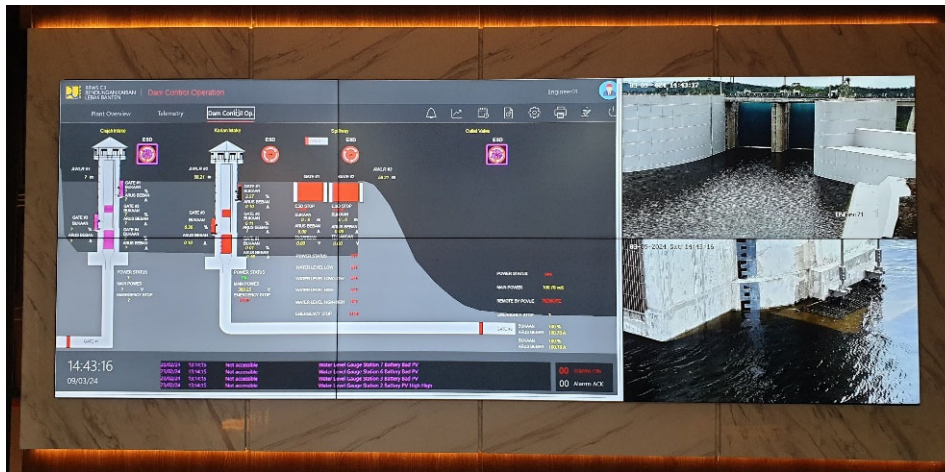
BBWS C3 BENDUNGAN KARIAN LEBAK BANTEN | Dam Control Operation

Engineer01

Plant Overview | Telemetry | Dam Control Op

Cofferdam | ESD | Karian Intake | ESD | ESD | Spillway | ESD | Outlet Valve | ESD

GATE #1

GATE #2

GATE #3

ESD STOP | ESD STOP

POWER STATUS

MAIN POWER

EMERGENCY STOP

POWER STATUS

MAIN POWER

EMERGENCY STOP

POWER STATUS

WATER LEVEL LOW

WATER LEVEL NORMAL

WATER LEVEL HIGH

EMERGENCY STOP

POWER STATUS

MAIN POWER

REMOTE BY POWER

EMERGENCY STOP

14:43:16
09/03/24

Not accessible | Water Level Gauge Station 1 Battery Bad PV
Not accessible | Water Level Gauge Station 2 Battery Bad PV
Not accessible | Water Level Gauge Station 3 Battery Bad PV
Not accessible | Water Level Gauge Station 2 Battery PV High High

00 Alarms
00 Alarms ACK

14:43:17

03-09-2024 Sat 14:43:16